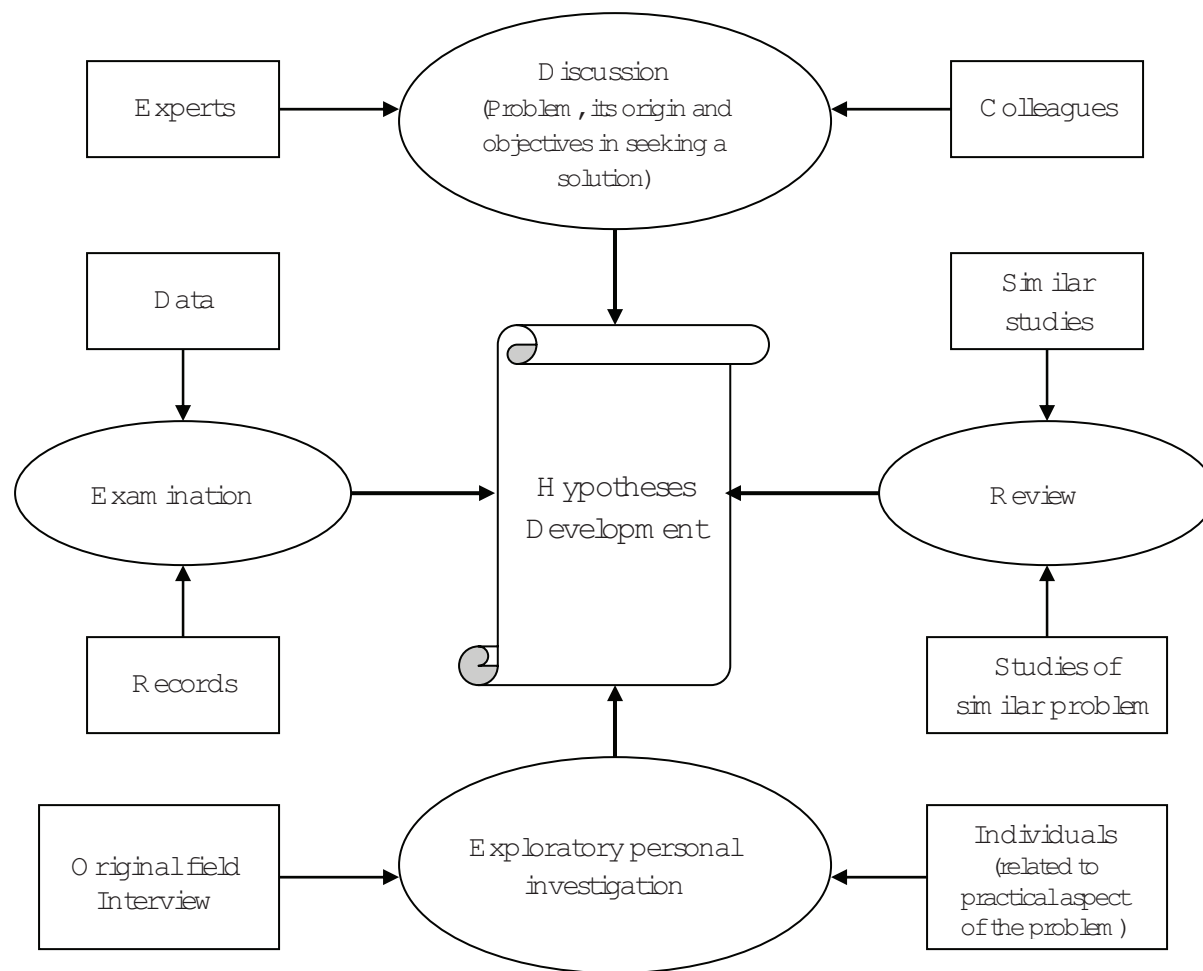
Experts

Discussion (Problem, its origin and objectives in seeking a solution)

Colleagues

Data

Similar studies

Examination

Hypotheses Development

Review

Records

Studies of similar problem

Original field Interview

Exploratory personal investigation

Individuals (related to practical aspect of the problem)